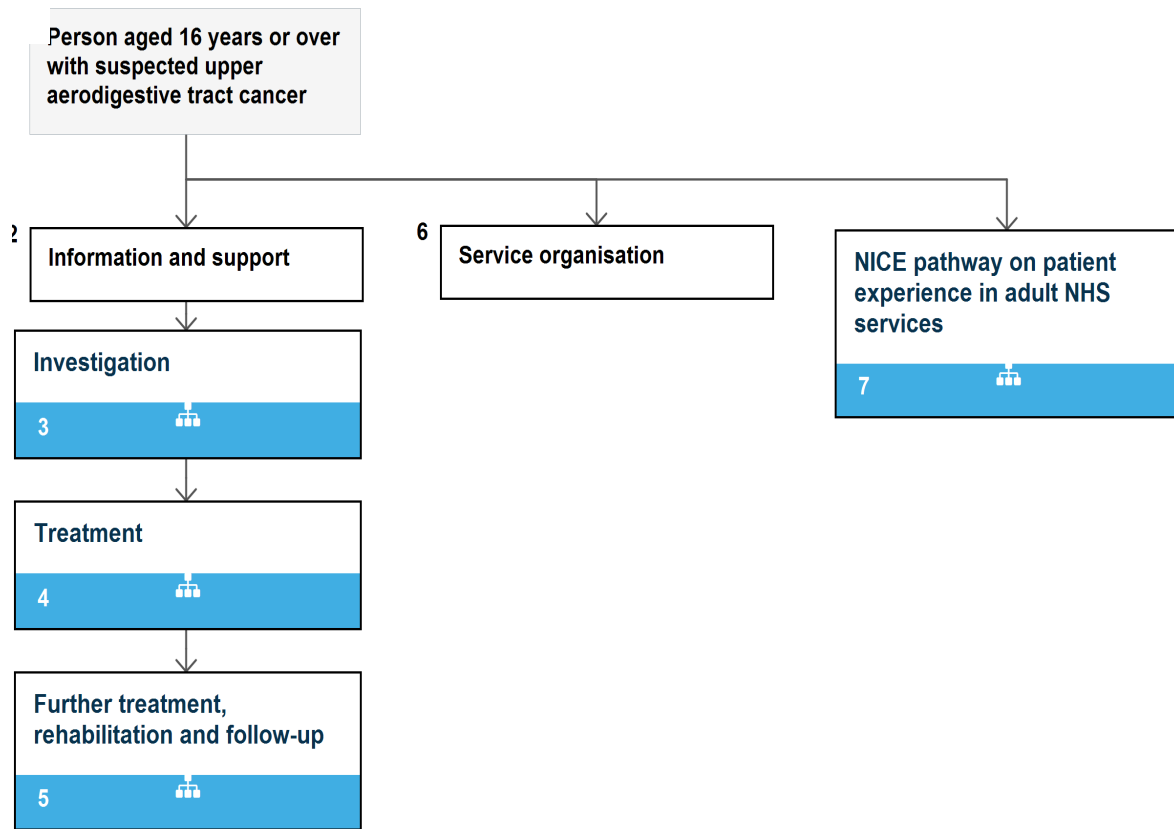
Person aged 16 years or over with suspected upper aerodigestive tract cancer

2

Information and support

Investigation

3

Treatment

4

Further treatment, rehabilitation and follow-up

5

6

Service organisation

NICE pathway on patient experience in adult NHS services

7